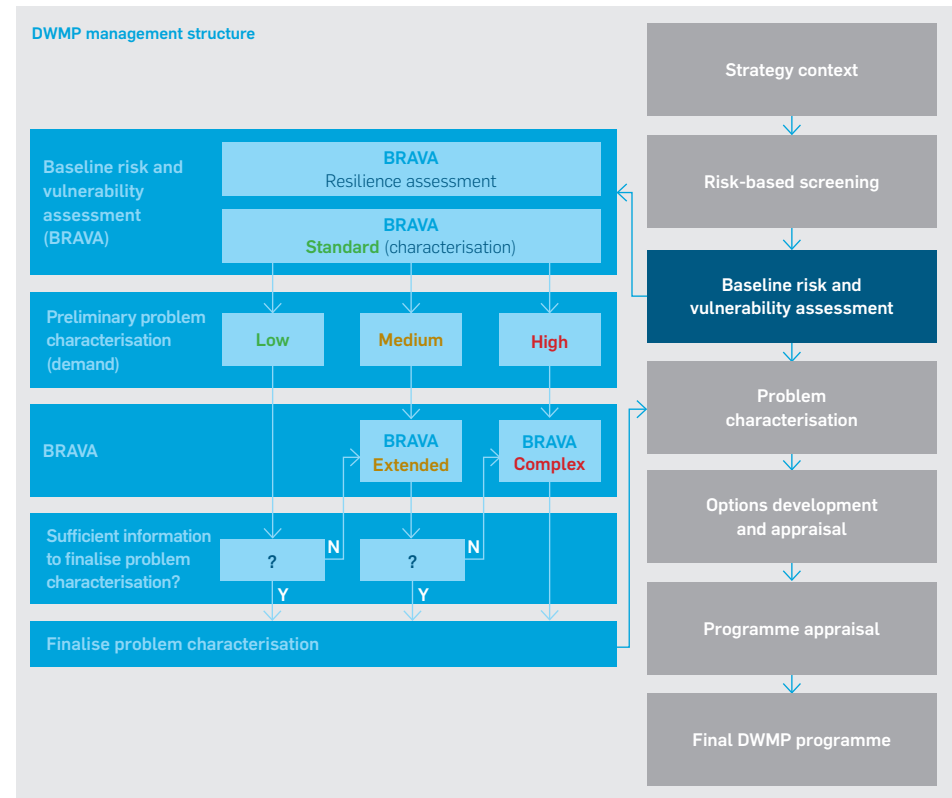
DWMP management structure

Baseline risk and vulnerability assessment (BRAVA)

BRAVA
Resilience assessment

BRAVA
Standard (characterisation)

Preliminary problem characterisation (demand)

Low

Medium

High

BRAVA

BRAVA
Extended

BRAVA
Complex

Sufficient information to finalise problem characterisation?

?

N

?

N

Y

Y

Finalise problem characterisation

Strategy context

Risk-based screening

Baseline risk and vulnerability assessment

Problem characterisation

Options development and appraisal

Programme appraisal

Final DWMP programme